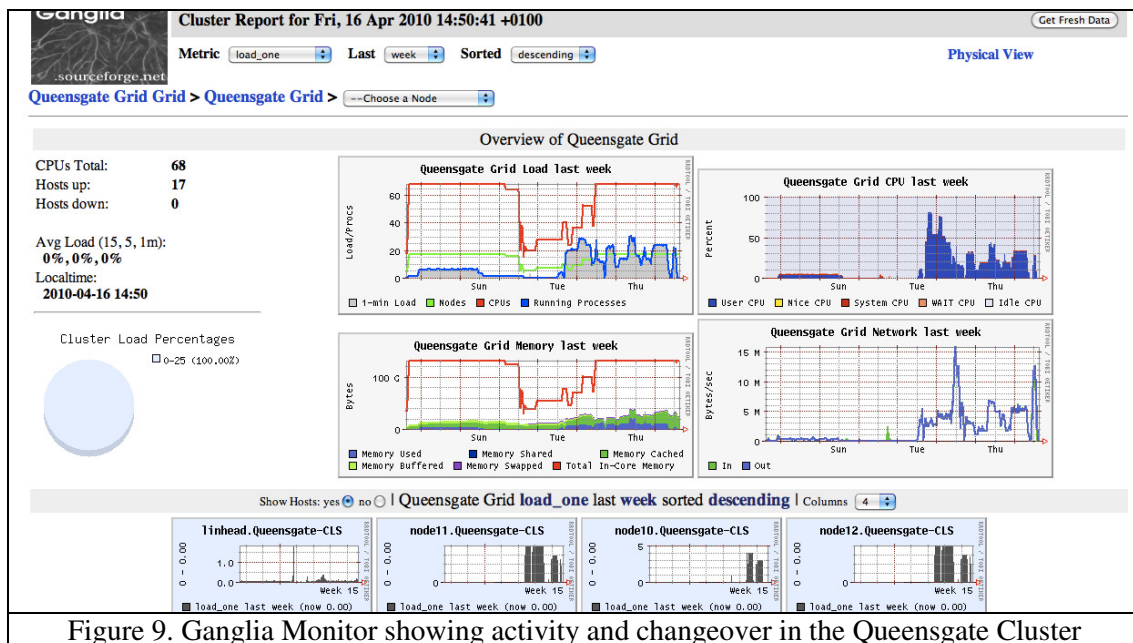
Ganglia
.sourceforge.net

Cluster Report for Fri, 16 Apr 2010 14:50:41 +0100

Get Fresh Data

Metric load_one Last week Sorted descending

Physical View

Queensgate Grid Grid > Queensgate Grid > --Choose a Node

Overview of Queensgate Grid

CPUs Total: 68
Hosts up: 17
Hosts down: 0

Avg Load (15, 5, 1m):
0%, 0%, 0%
Localtime:
2010-04-16 14:50

Cluster Load Percentages
0-25 (100.00%)

Queensgate Grid Load last week
Load/Procs
60
40
20
0
Sun Tue Thu
1-min Load Nodes CPUs Running Processes

Queensgate Grid CPU last week
Percent
100
50
0
Sun Tue Thu
User CPU Nice CPU System CPU WAIT CPU Idle CPU

Queensgate Grid Memory last week
Bytes
100 G
0
Sun Tue Thu
Memory Used Memory Shared Memory Cached Memory Buffered Memory Swapped Total In-Core Memory

Queensgate Grid Network last week
Bytes/sec
15 M
10 M
5 M
0
Sun Tue Thu
In Out

RRDTOOL / TOBI OETIKER

Show Hosts: yes no | Queensgate Grid load_one last week sorted descending | Columns 4

linhead.Queensgate-CLS
0 - 0.00
1.0
0.0
Week 15
load_one last week (now 0.00)

node11.Queensgate-CLS
0 - 0.00
0
Week 15
load_one last week (now 0.00)

node10.Queensgate-CLS
0 - 0.00
5
0
Week 15
load_one last week (now 0.00)

node12.Queensgate-CLS
0 - 0.00
0
Week 15
load_one last week (now 0.00)

Figure 9. Ganglia Monitor showing activity and changeover in the Queensgate Cluster